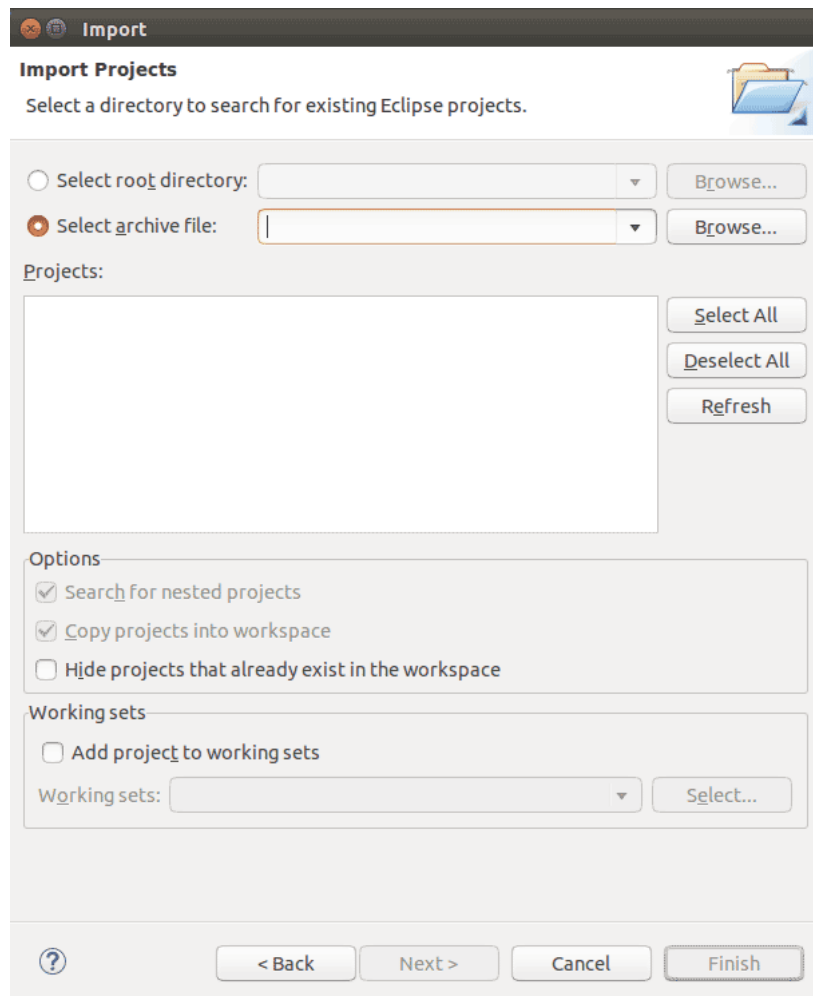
Import

Import Projects

Select a directory to search for existing Eclipse projects.

Select root directory:
Browse...
Select archive file:
Browse...

Projects:

Select All
Deselect All
Refresh

Options
Search for nested projects
Copy projects into workspace
Hide projects that already exist in the workspace

Working sets
Add project to working sets
Working sets:
Select...

?
< Back
Next >
Cancel
Finish